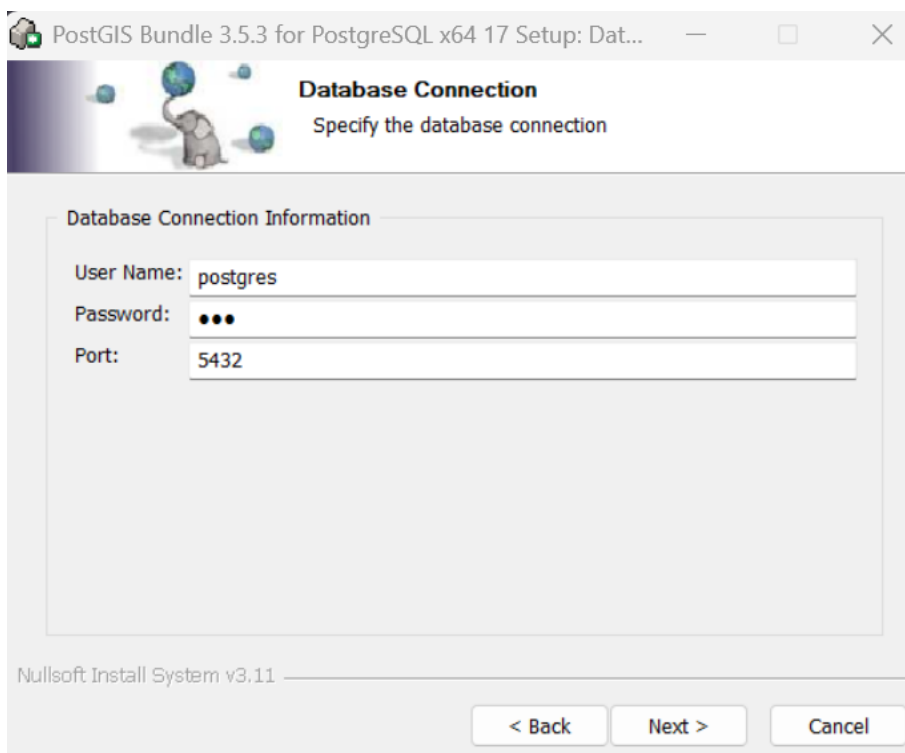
PostGIS Bundle 3.5.3 for PostgreSQL x64 17 Setup: Dat...

Database Connection

Specify the database connection

Database Connection Information

User Name: postgres

Password: •••

Port: 5432

Nullsoft Install System v3.11

< Back

Next >

Cancel